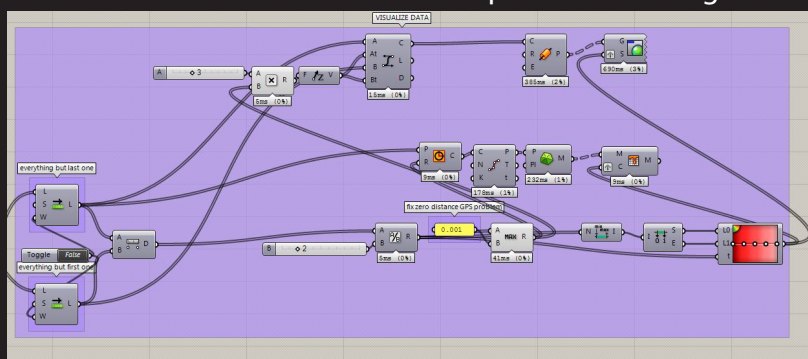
VISUALIZE DATA

A ◇ 3

A B R

5ms (0%)

F V

A At B Bt C L D

15ms (0%)

C R E P

386ms (2%)

G S

690ms (3%)

everything but last one

L S W L

P R C

9ms (0%)

C N K P T t

178ms (1%)

P Pl M

282ms (1%)

M C M

9ms (0%)

A B D

fix zero distance GPS problem

B ◇ 2

A B R

6ms (0%)

0.001

A B R

41ms (0%)

N I

I S E

L0 L1 t

Toggle False

everything but first one

L S W L